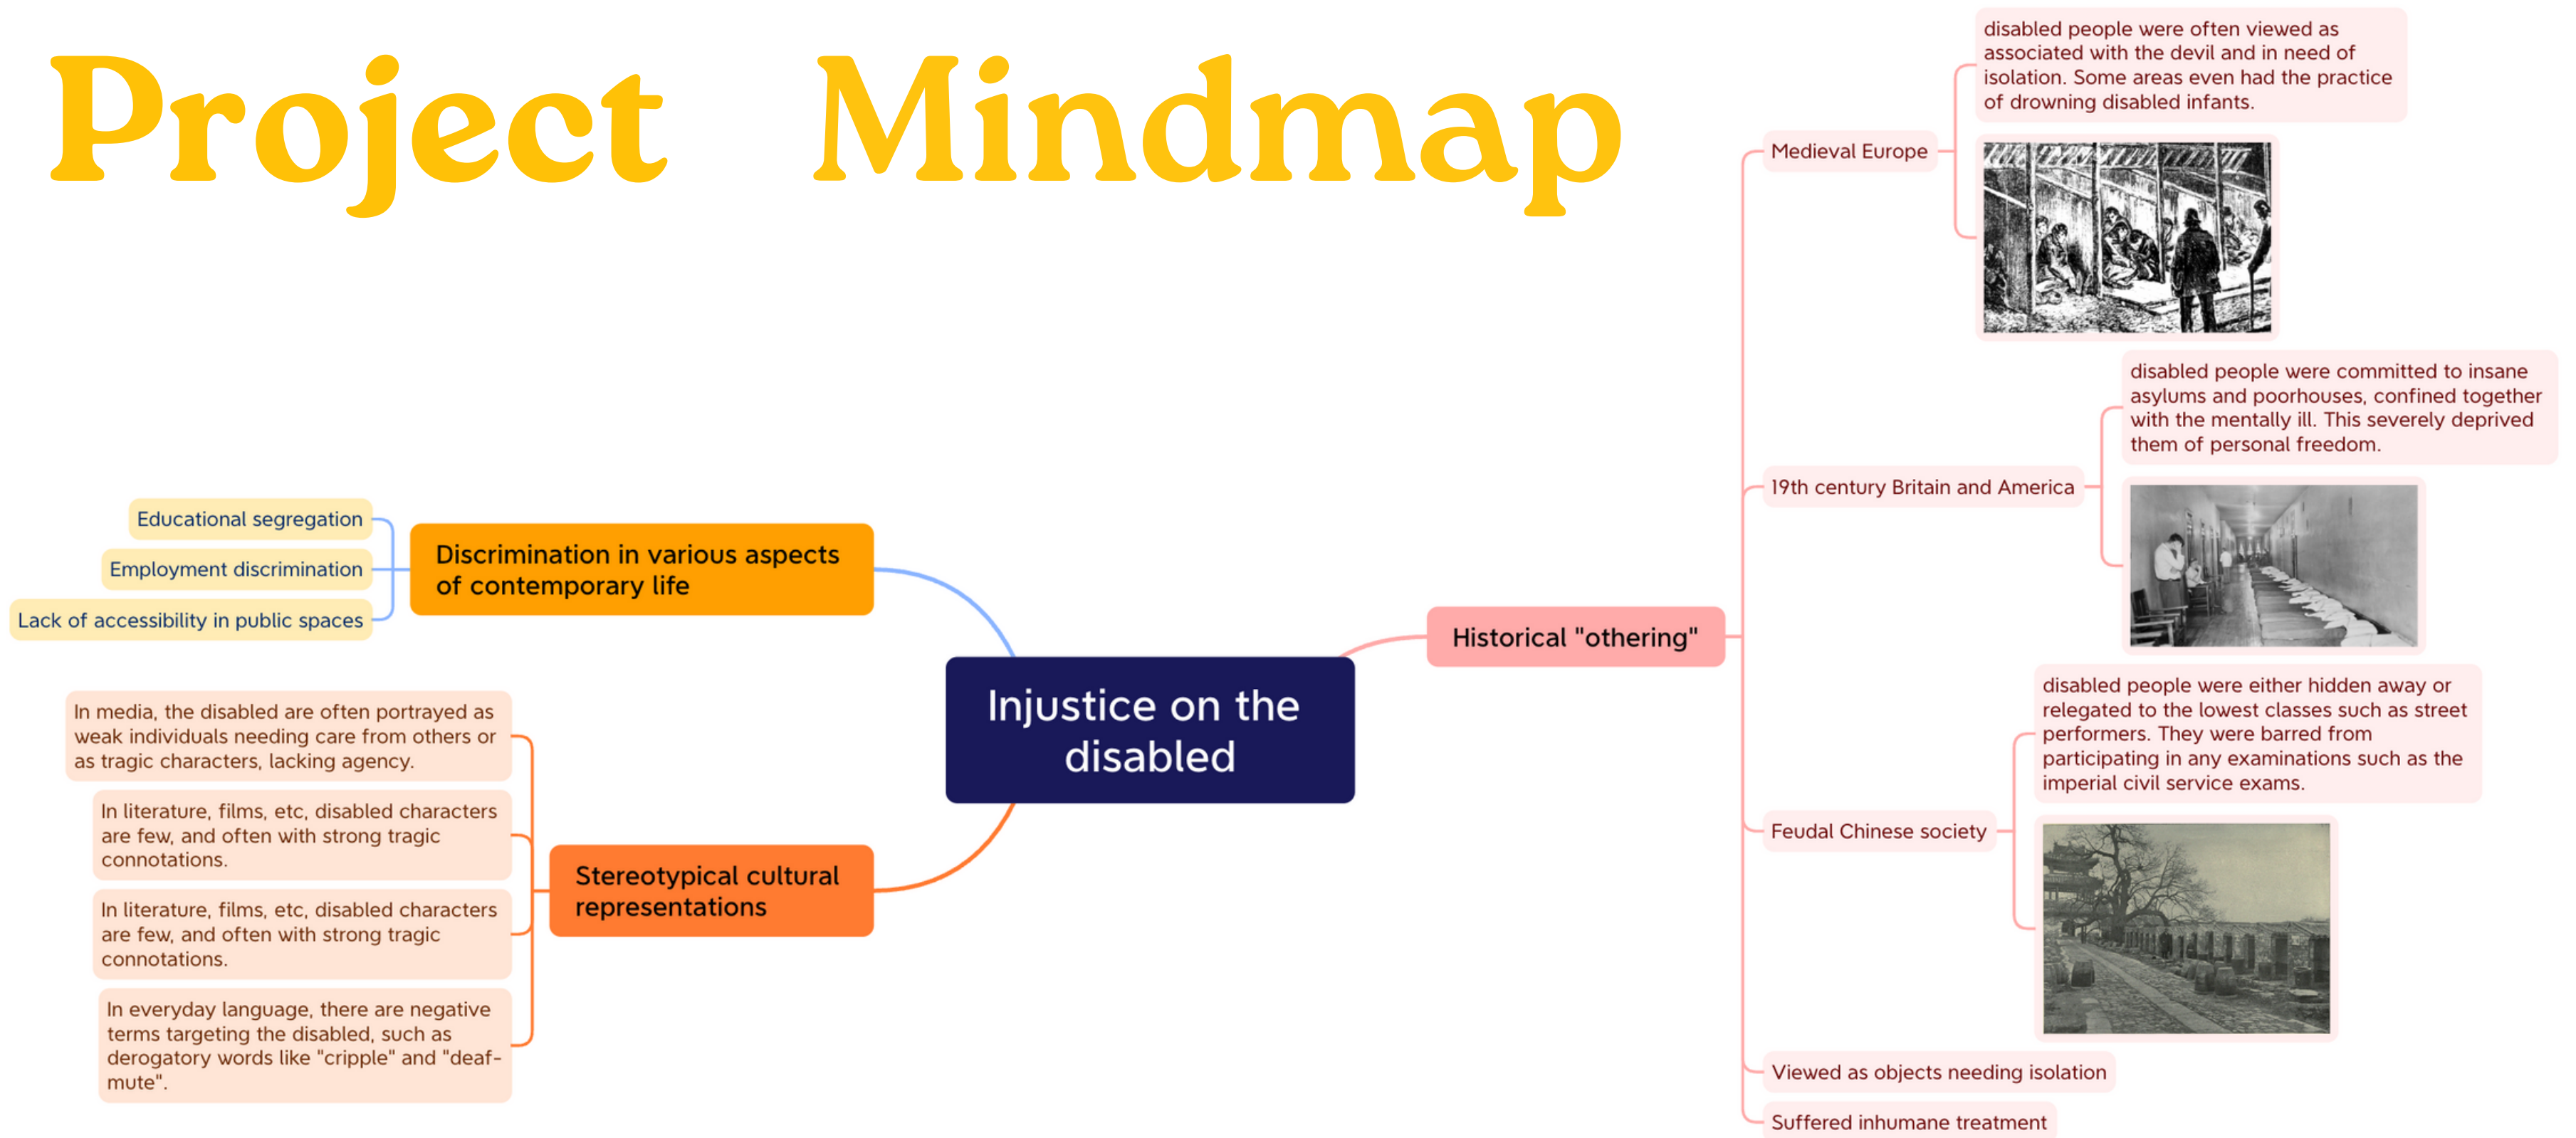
Project Mindmap

Injustice on the disabled

Discrimination in various aspects of contemporary life

Educational segregation

Employment discrimination

Lack of accessibility in public spaces

Stereotypical cultural representations

In media, the disabled are often portrayed as weak individuals needing care from others or as tragic characters, lacking agency.

In literature, films, etc, disabled characters are few, and often with strong tragic connotations.

In literature, films, etc, disabled characters are few, and often with strong tragic connotations.

In everyday language, there are negative terms targeting the disabled, such as derogatory words like "cripple" and "deaf-mute".

Historical "othering"

Medieval Europe

disabled people were often viewed as associated with the devil and in need of isolation. Some areas even had the practice of drowning disabled infants.

19th century Britain and America

disabled people were committed to insane asylums and poorhouses, confined together with the mentally ill. This severely deprived them of personal freedom.

Feudal Chinese society

disabled people were either hidden away or relegated to the lowest classes such as street performers. They were barred from participating in any examinations such as the imperial civil service exams.

Viewed as objects needing isolation

Suffered inhumane treatment